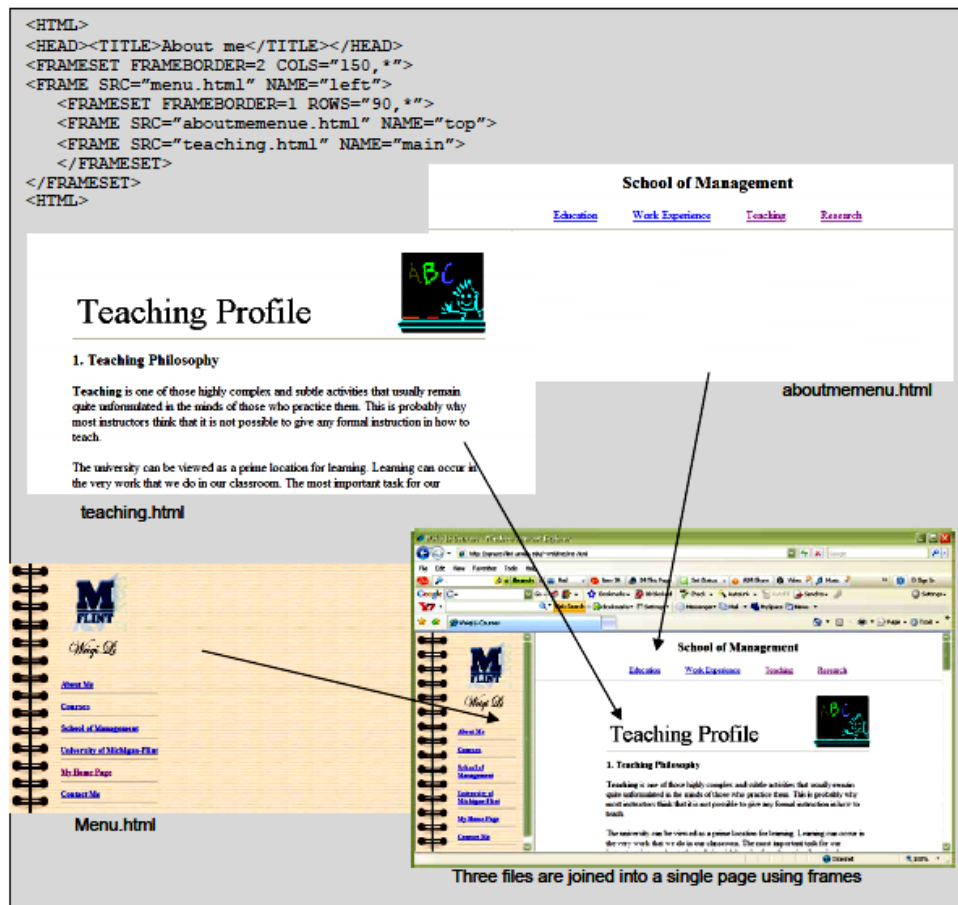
<HTML>
<HEAD><TITLE>About me</TITLE></HEAD>
<FRAMESET FRAMEBORDER=2 COLS="150,*">
<FRAME SRC="menu.html" NAME="left">
<FRAMESET FRAMEBORDER=1 ROWS="90,*">
<FRAME SRC="aboutmemenue.html" NAME="top">
<FRAME SRC="teaching.html" NAME="main">
</FRAMESET>
</FRAMESET>
<HTML>

School of Management

Education Work Experience Teaching Research

aboutmemenu.html

Teaching Profile

1. Teaching Philosophy

Teaching is one of those highly complex and subtle activities that usually remain quite unformulated in the minds of those who practice them. This is probably why most instructors think that it is not possible to give any formal instruction in how to teach.

The university can be viewed as a prime location for learning. Learning can occur in the very work that we do in our classroom. The most important task for our

teaching.html

M FLINT

Weiqi Li

About Me
Courses
School of Management
University of Michigan-Flint
My Home Page
Contact Me

Menu.html

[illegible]

File Edit View Favorites Tools Help

School of Management

Education Work Experience Teaching Research

Teaching Profile

1. Teaching Philosophy

Teaching is one of those highly complex and subtle activities that usually remain quite unformulated in the minds of those who practice them. This is probably why most instructors think that it is not possible to give any formal instruction in how to teach.

The university can be viewed as a prime location for learning. Learning can occur in the very work that we do in our classroom. The most important task for our

About Me
Courses
School of Management
University of Michigan-Flint
My Home Page
Contact Me

Three files are joined into a single page using frames